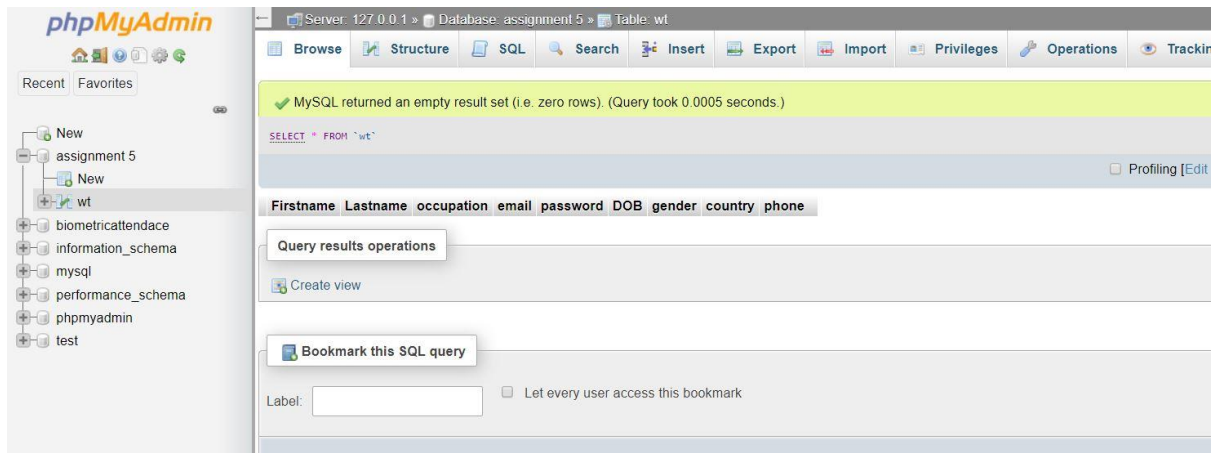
phpMyAdmin

Recent Favorites

New
assignment 5
New
wt
biometricattendace
information_schema
mysql
performance_schema
phpmyadmin
test

Server: 127.0.0.1 » Database: assignment 5 » Table: wt

Browse Structure SQL Search Insert Export Import Privileges Operations Trackin

MySQL returned an empty result set (i.e. zero rows). (Query took 0.0005 seconds.)

SELECT * FROM `wt`

Profiling [Edit

| Firstname | Lastname | occupation | email | password | DOB | gender | country | phone |
|---|---|---|---|---|---|---|---|---|

Query results operations

Create view

Bookmark this SQL query

Label:

Let every user access this bookmark